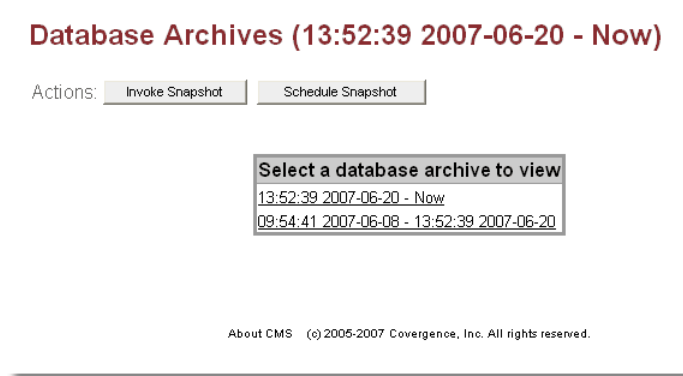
Database Archives (13:52:39 2007-06-20 - Now)

Actions: Invoke Snapshot Schedule Snapshot

| Select a database archive to view |
|---|
| 13:52:39 2007-06-20 - Now |
| 09:54:41 2007-06-08 - 13:52:39 2007-06-20 |

About CMS (c) 2005-2007 Covergence, Inc. All rights reserved.